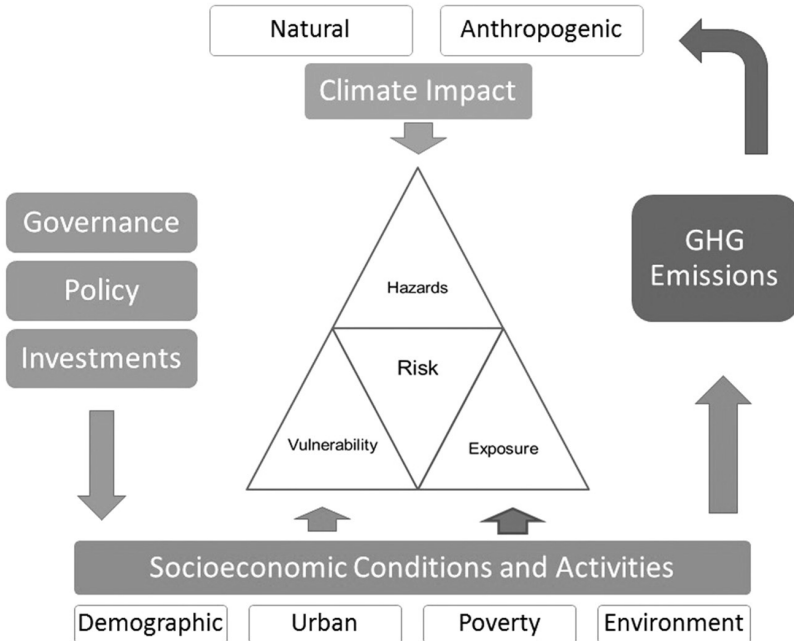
Natural

Anthropogenic

Climate Impact

Governance

Policy

Investments

GHG Emissions

Hazards

Risk

Vulnerability

Exposure

Socioeconomic Conditions and Activities

Demographic

Urban

Poverty

Environment